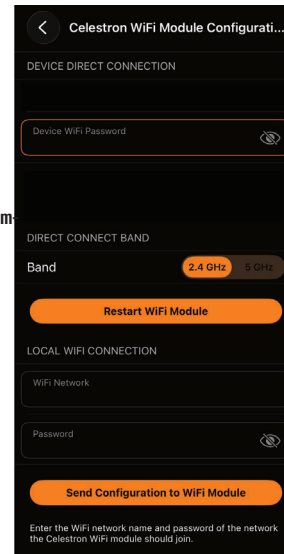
Celestron WiFi Module Configurati...

DEVICE DIRECT CONNECTION

Device WiFi Password

m

DIRECT CONNECT BAND

Band

2.4 GHz

5 GHz

Restart WiFi Module

LOCAL WIFI CONNECTION

WiFi Network

Password

Send Configuration to WiFi Module

Enter the WiFi network name and password of the network the Celestron WiFi module should join.